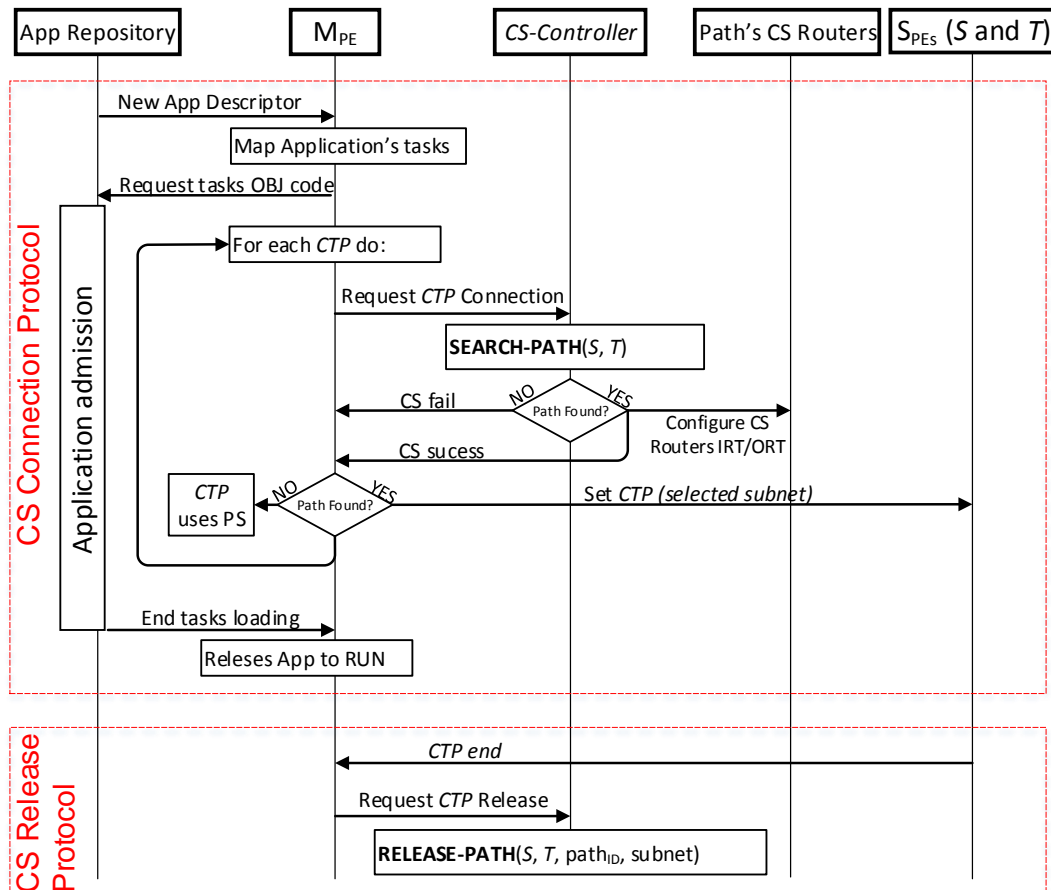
App Repository

$M_{PE}$

CS-Controller

Path's CS Routers

$S_{PEs}$ (S and T)

CS Connection Protocol

New App Descriptor

Map Application's tasks

Request tasks OBJ code

Application admission

For each CTP do:

Request CTP Connection

SEARCH-PATH(S, T)

CS fail

NO

Path Found?

YES

Configure CS Routers IRT/ORT

CS sucess

CTP uses PS

NO

Path Found?

YES

Set CTP (selected subnet)

End tasks loading

Releses App to RUN

CS Release Protocol

CTP end

Request CTP Release

RELEASE-PATH(S, T, $path_{ID}$, subnet)